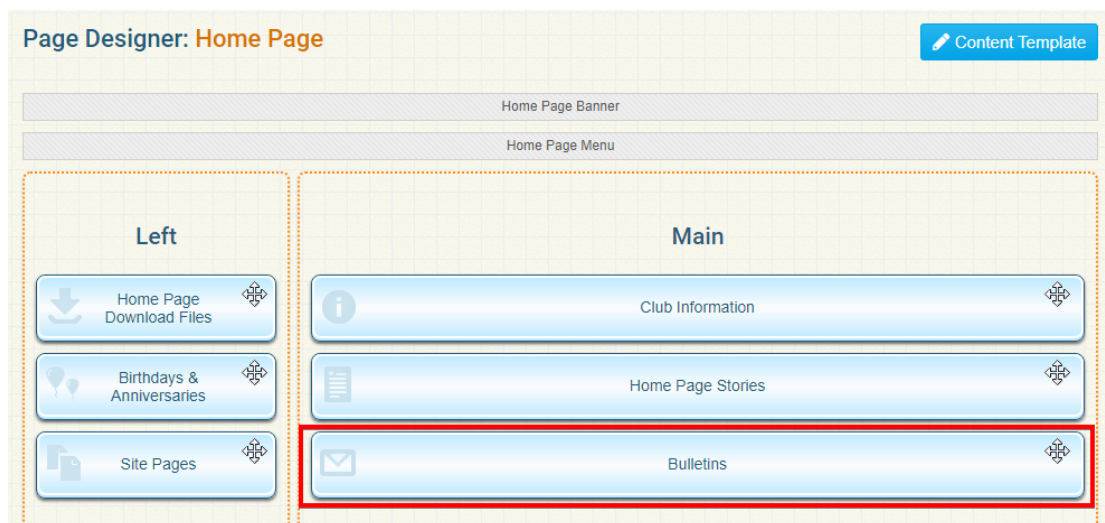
Page Designer: Home Page

Content Template

Home Page Banner

Home Page Menu

Left

Home Page Download Files

Birthdays & Anniversaries

Site Pages

Main

Club Information

Home Page Stories

Bulletins